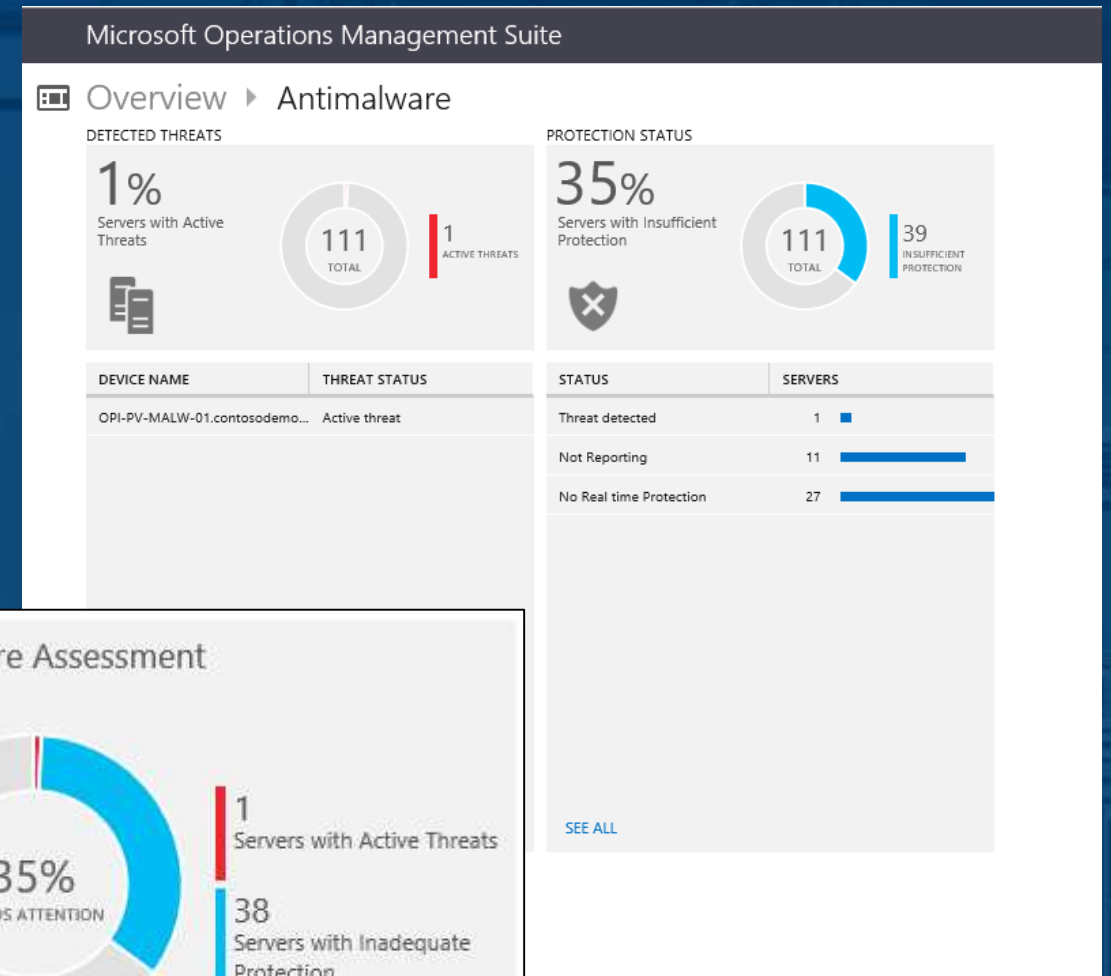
Microsoft Operations Management Suite

Overview ▸ Antimalware

DETECTED THREATS

1%
Servers with Active Threats

111
TOTAL

1
ACTIVE THREATS

PROTECTION STATUS

35%
Servers with Insufficient Protection

111
TOTAL

39
INSUFFICIENT PROTECTION

| DEVICE NAME | THREAT STATUS |
|---|---|
| OPI-PV-MALW-01.contosodemo... | Active threat |

| STATUS | SERVERS |
|---|---|
| Threat detected | 1 |
| Not Reporting | 11 |
| No Real time Protection | 27 |

SEE ALL

re Assessment

35%
S ATTENTION

1
Servers with Active Threats

38
Servers with Inadequate Protection